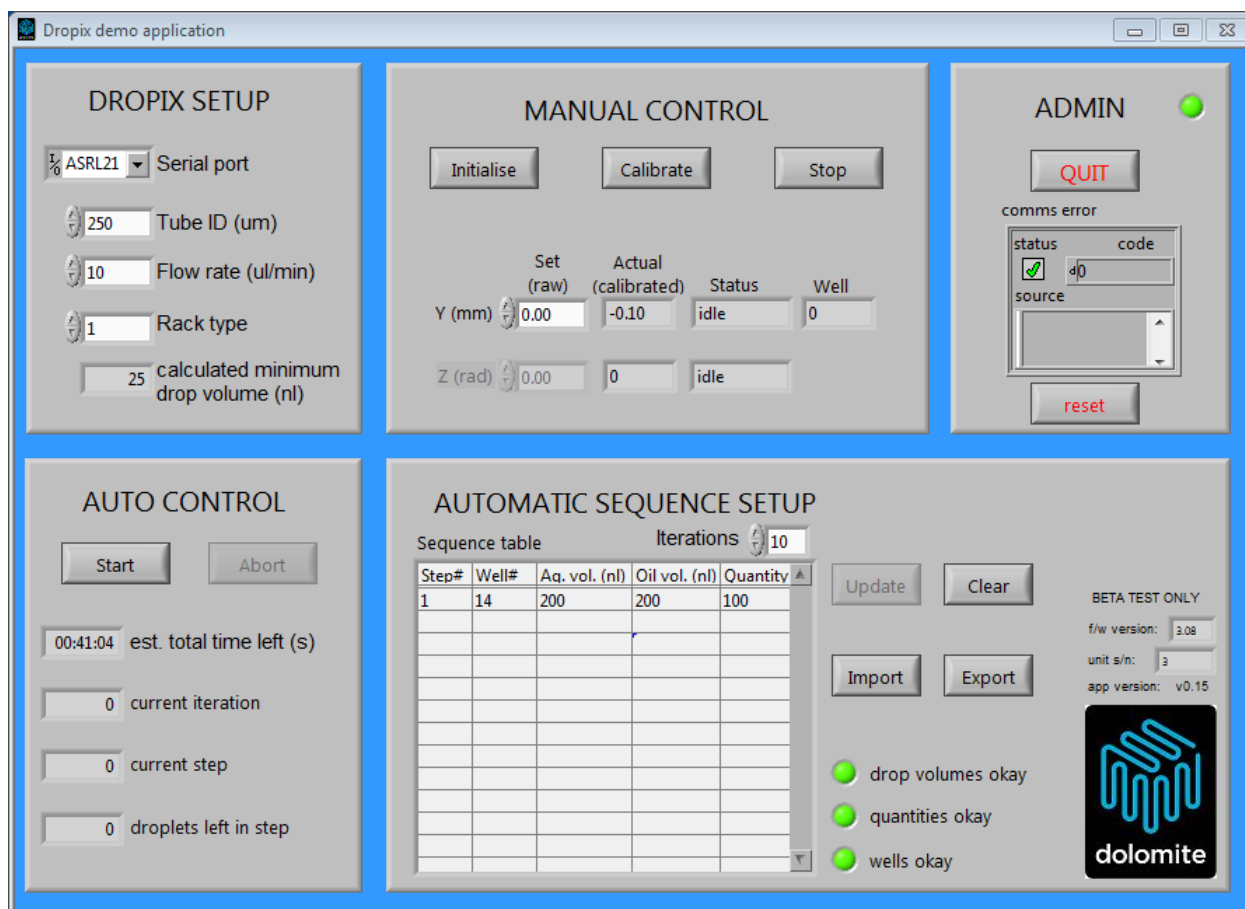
Dropix demo application

DROPIX SETUP

I/O ASRL21 Serial port

250 Tube ID (um)

10 Flow rate (ul/min)

1 Rack type

25 calculated minimum drop volume (nl)

MANUAL CONTROL

Initialise Calibrate Stop

Set (raw) Actual (calibrated) Status Well

Y (mm) 0.00 -0.10 idle 0

Z (rad) 0.00 0 idle

ADMIN

QUIT

comms error

status code

d0

source

reset

AUTO CONTROL

Start Abort

00:41:04 est. total time left (s)

0 current iteration

0 current step

0 droplets left in step

AUTOMATIC SEQUENCE SETUP

Sequence table

Iterations 10

| Step# | Well# | Aq. vol. (nl) | Oil vol. (nl) | Quantity |
|---|---|---|---|---|
| 1 | 14 | 200 | 200 | 100 |

Update Clear

Import Export

drop volumes okay

quantities okay

wells okay

BETA TEST ONLY

f/w version: 3.08

unit s/n: 3

app version: v0.15

dolomite